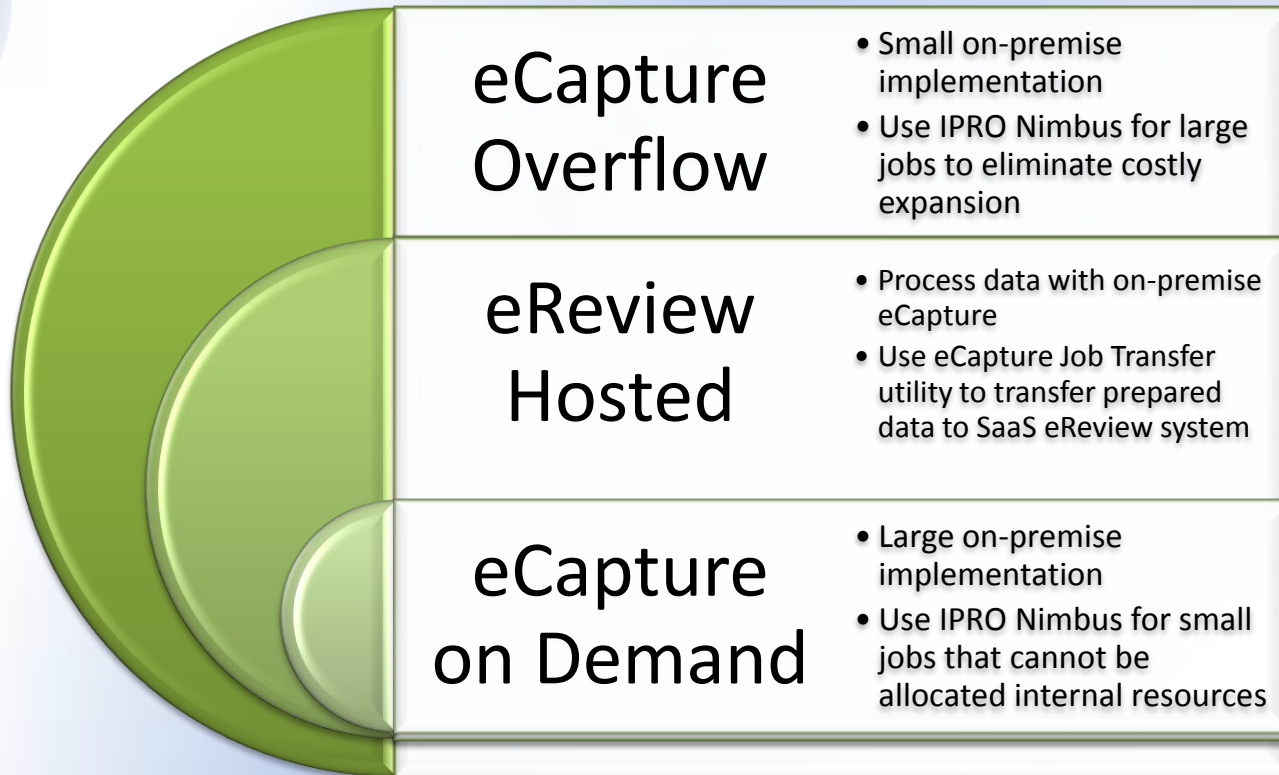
eCapture Overflow

• Small on-premise implementation
• Use IPRO Nimbus for large jobs to eliminate costly expansion

eReview Hosted

• Process data with on-premise eCapture
• Use eCapture Job Transfer utility to transfer prepared data to SaaS eReview system

eCapture on Demand

• Large on-premise implementation
• Use IPRO Nimbus for small jobs that cannot be allocated internal resources